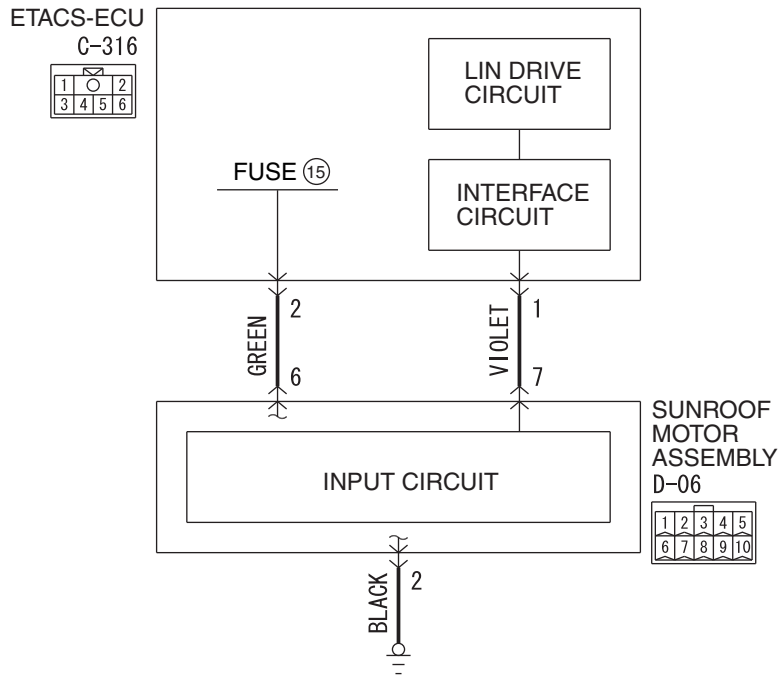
ETACS-ECU
C-316

| 1 | | 2 | |
|---|---|---|---|
| 3 | 4 | 5 | 6 |

LIN DRIVE CIRCUIT

FUSE ⑮

INTERFACE CIRCUIT

2
GREEN
6

1
VIOLET
7

SUNROOF MOTOR ASSEMBLY
D-06

INPUT CIRCUIT

| 1 | 2 | 3 | 4 | 5 |
|---|---|---|---|---|
| 6 | 7 | 8 | 9 | 10 |

BLACK
2